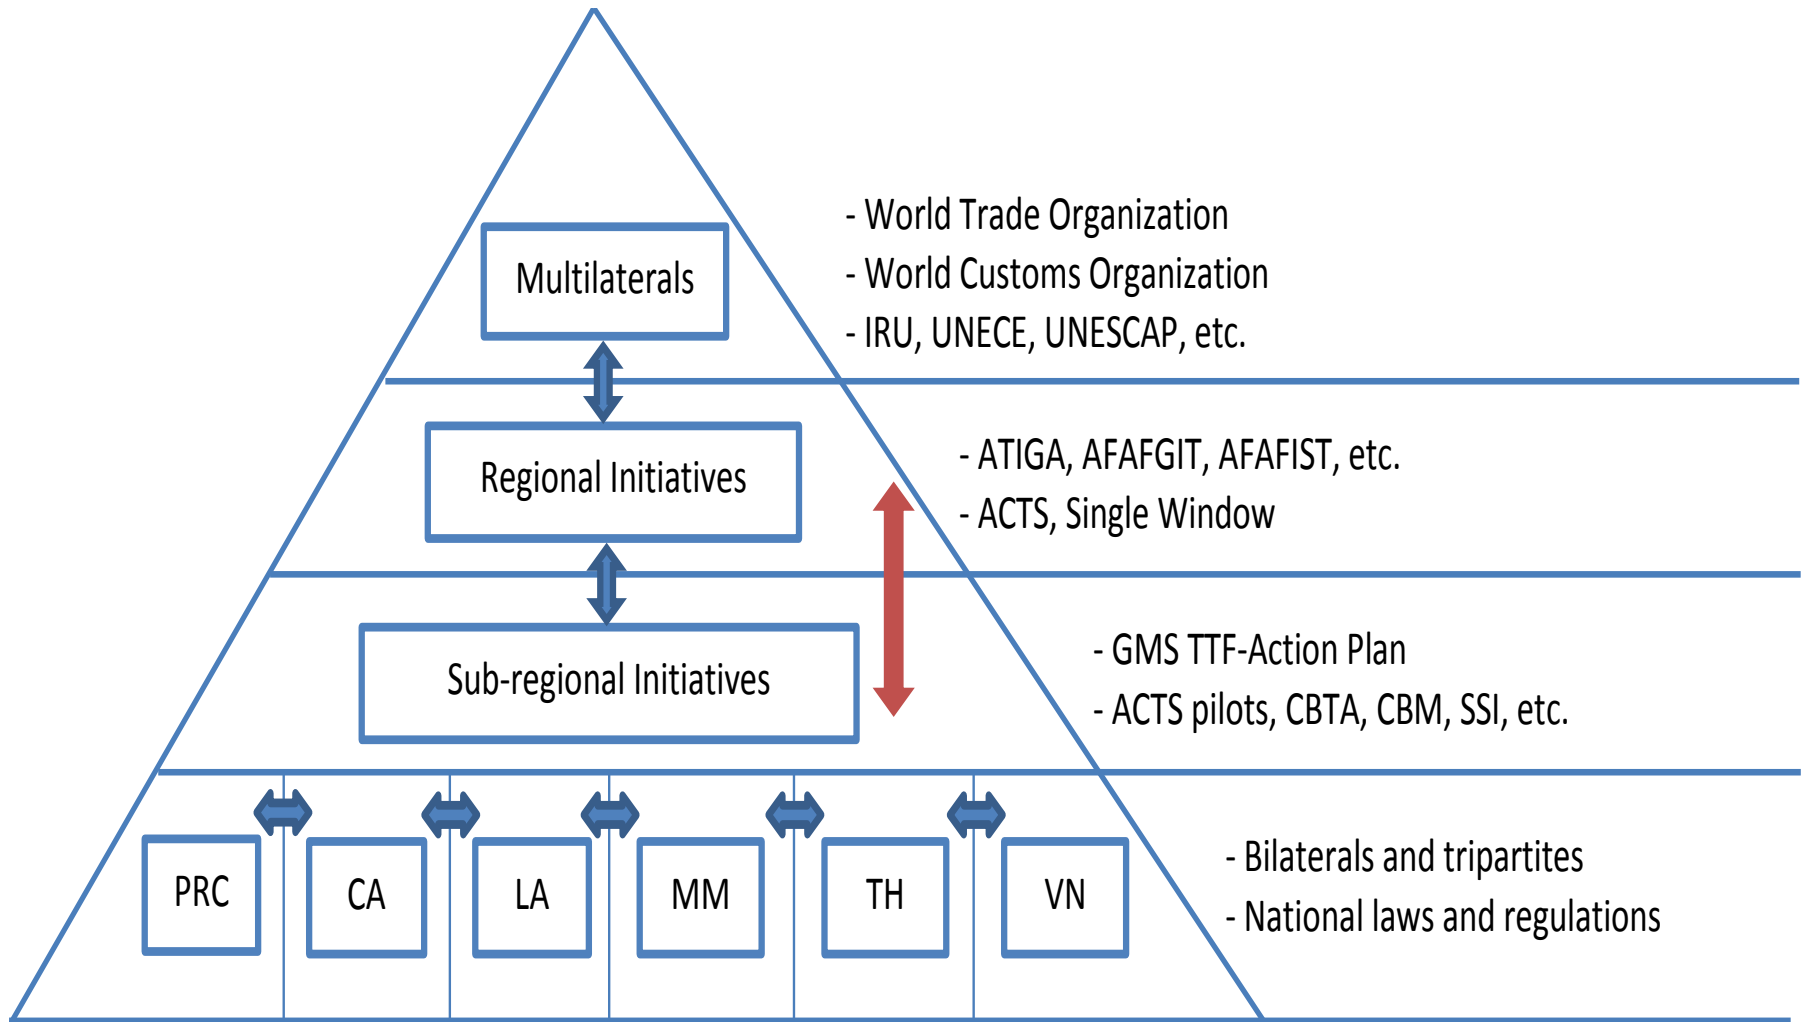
Multilaterals

- World Trade Organization
- World Customs Organization
- IRU, UNECE, UNESCAP, etc.

Regional Initiatives

- ATIGA, AFAFGIT, AFAFIST, etc.
- ACTS, Single Window

Sub-regional Initiatives

- GMS TTF-Action Plan
- ACTS pilots, CBTA, CBM, SSI, etc.

PRC CA LA MM TH VN

- Bilaterals and tripartites
- National laws and regulations